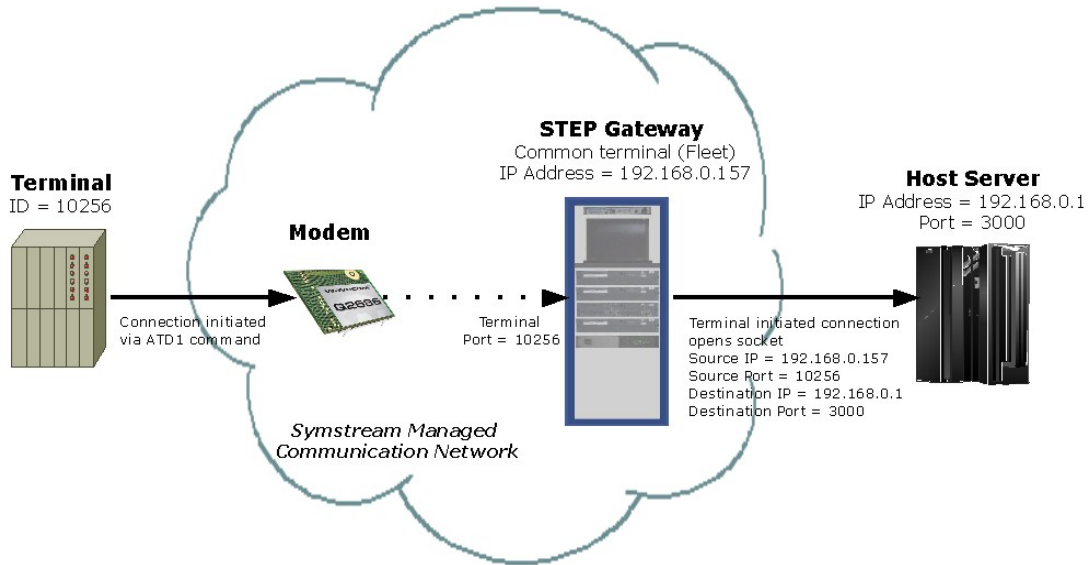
STEP Gateway
Common terminal (Fleet)
IP Address = 192.168.0.157

Terminal
ID = 10256

Modem

Host Server
IP Address = 192.168.0.1
Port = 3000

G2606

Connection initiated via ATD1 command

Terminal
Port = 10256

Terminal initiated connection opens socket
Source IP = 192.168.0.157
Source Port = 10256
Destination IP = 192.168.0.1
Destination Port = 3000

Symstream Managed Communication Network